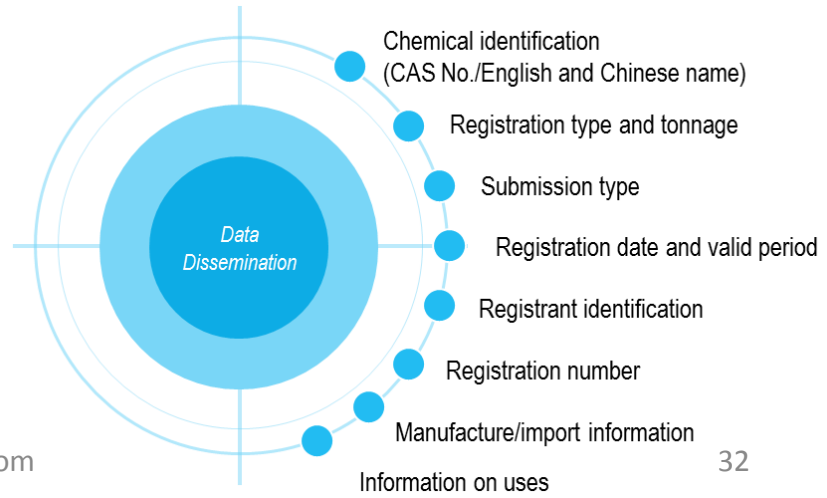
Data Dissemination

Chemical identification (CAS No./English and Chinese name)

Registration type and tonnage

Submission type

Registration date and valid period

Registrant identification

Registration number

Manufacture/import information

Information on uses

om

32